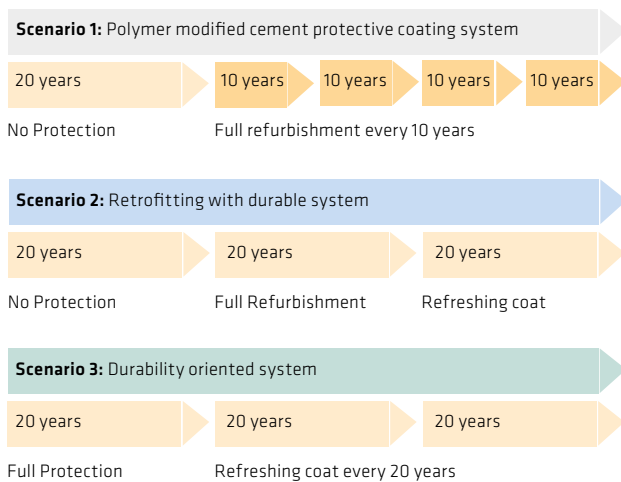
**Scenario 1:** Polymer modified cement protective coating system

20 years

10 years

10 years

10 years

10 years

No Protection

Full refurbishment every 10 years

**Scenario 2:** Retrofitting with durable system

20 years

20 years

20 years

No Protection

Full Refurbishment

Refreshing coat

**Scenario 3:** Durability oriented system

20 years

20 years

20 years

Full Protection

Refreshing coat every 20 years